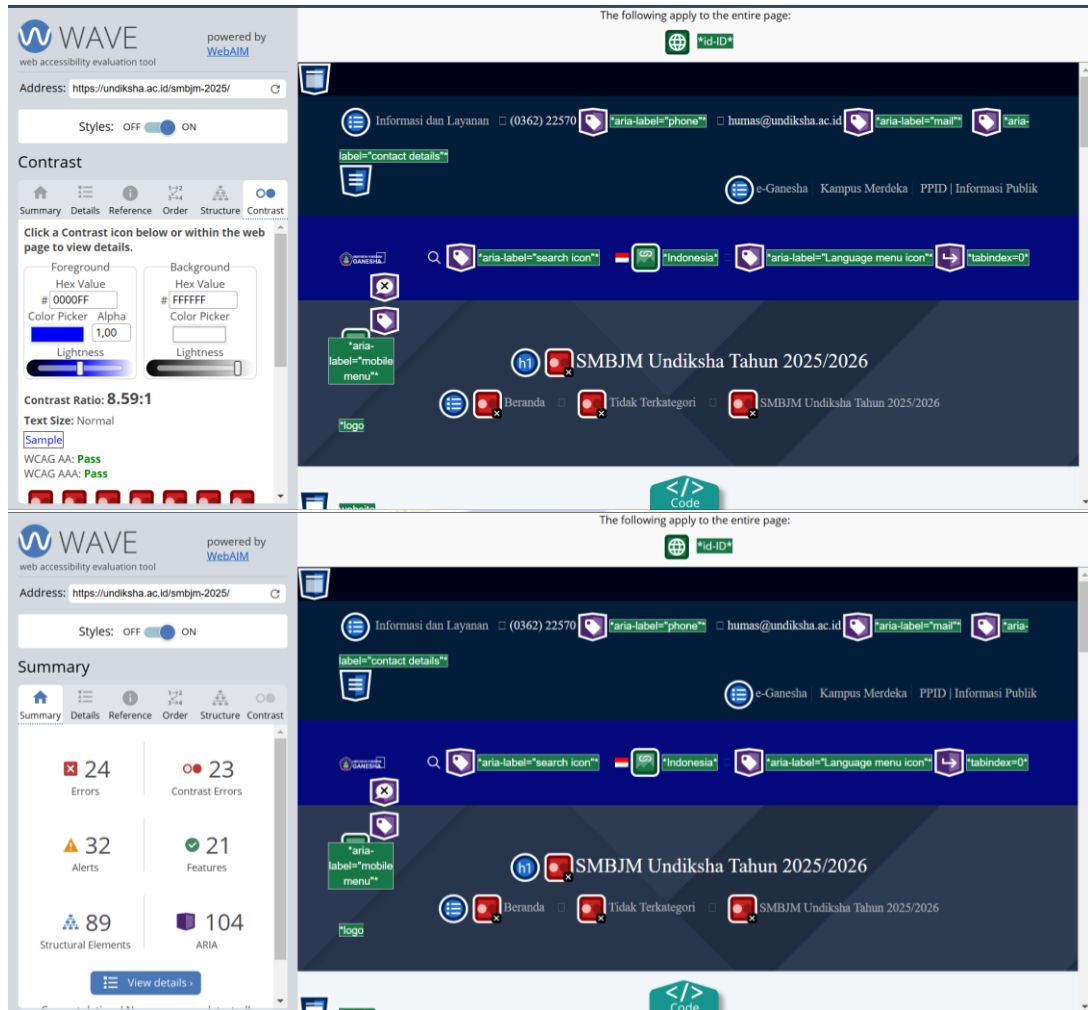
WAVE
web accessibility evaluation tool
powered by WebAIM

Address: https://undiksha.ac.id/smbjm-2025/

Styles: OFF ON

Contrast

Summary Details Reference Order Structure Contrast

Click a Contrast icon below or within the web page to view details.

Foreground
Hex Value
# 0000FF
Color Picker Alpha
1,00
Lightness

Background
Hex Value
# FFFFFF
Color Picker
Lightness

Contrast Ratio: 8.59:1
Text Size: Normal
Sample
WCAG AA: Pass
WCAG AAA: Pass

The following apply to the entire page:
*id-ID*

Informasi dan Layanan (0362) 22570 *aria-label="phone"* humas@undiksha.ac.id *aria-label="mail"* *aria-label="contact details"*

e-Ganesha | Kampus Merdeka | PPID | Informasi Publik

*aria-label="search icon"* *Indonesia* *aria-label="Language menu icon"* *tabindex=0*

*aria-label="mobile menu"*

h1 SMBJM Undiksha Tahun 2025/2026

Beranda Tidak Terkategori SMBJM Undiksha Tahun 2025/2026

*logo

Code

WAVE
web accessibility evaluation tool
powered by WebAIM

Address: https://undiksha.ac.id/smbjm-2025/

Styles: OFF ON

Summary

Summary Details Reference Order Structure Contrast

24
Errors

23
Contrast Errors

32
Alerts

21
Features

89
Structural Elements

104
ARIA

View details ›

The following apply to the entire page:
*id-ID*

Informasi dan Layanan (0362) 22570 *aria-label="phone"* humas@undiksha.ac.id *aria-label="mail"* *aria-label="contact details"*

e-Ganesha | Kampus Merdeka | PPID | Informasi Publik

*aria-label="search icon"* *Indonesia* *aria-label="Language menu icon"* *tabindex=0*

*aria-label="mobile menu"*

h1 SMBJM Undiksha Tahun 2025/2026

Beranda Tidak Terkategori SMBJM Undiksha Tahun 2025/2026

*logo

Code